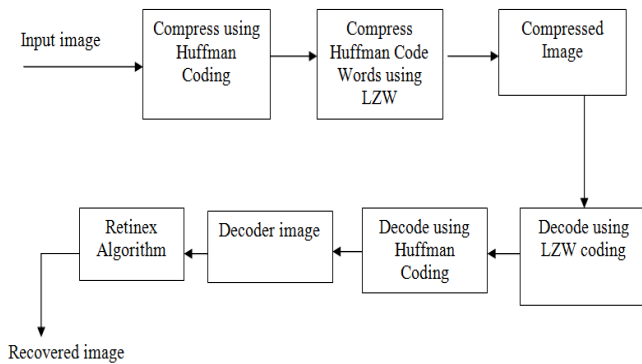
Input image

Compress using Huffman Coding

Compress Huffman Code Words using LZW

Compressed Image

Decode using LZW coding

Decode using Huffman Coding

Decoder image

Retinex Algorithm

Recovered image